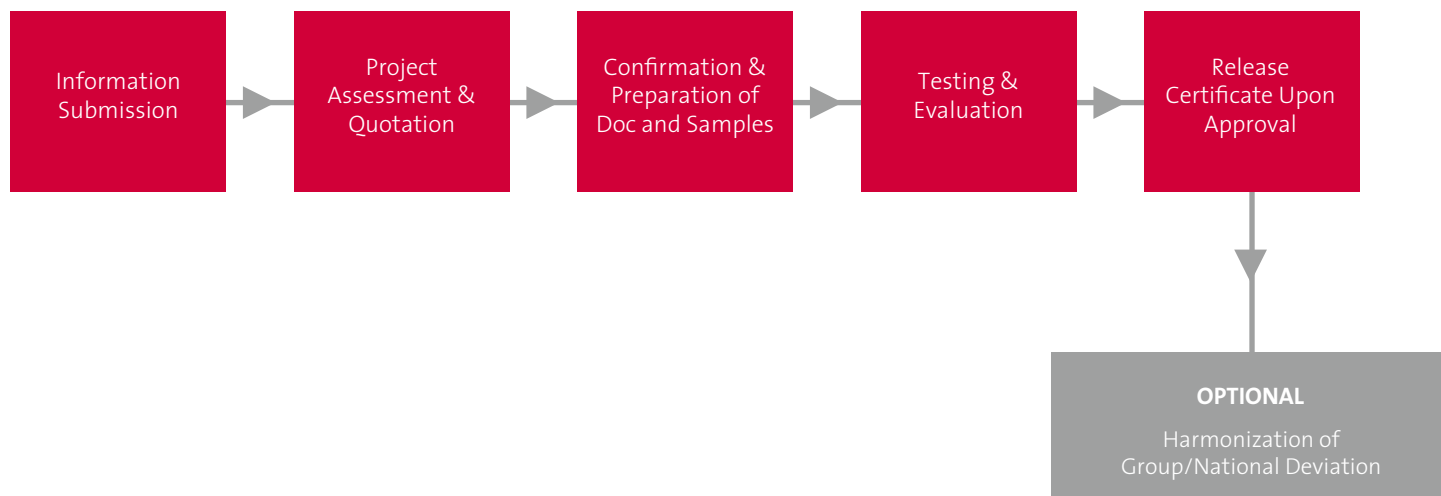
Information Submission

Project Assessment & Quotation

Confirmation & Preparation of Doc and Samples

Testing & Evaluation

Release Certificate Upon Approval

OPTIONAL

Harmonization of Group/National Deviation